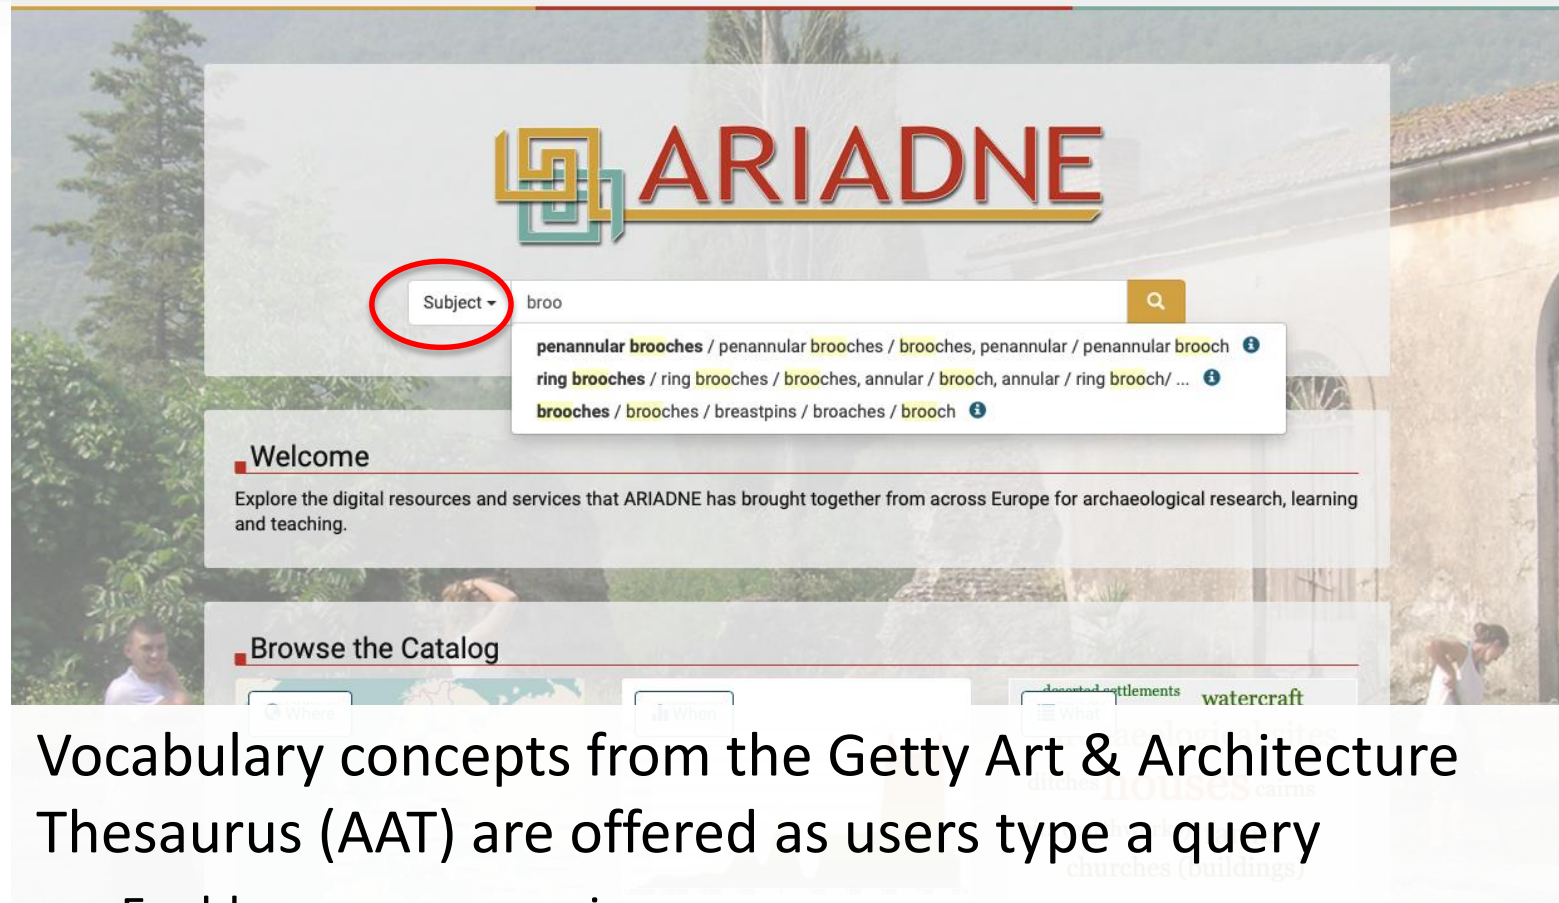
ARIADNE

Subject

broo

penannular brooches / penannular brooches / brooches, penannular / penannular brooch
ring brooches / ring brooches / brooches, annular / brooch, annular / ring brooch/ ...
brooches / brooches / breastpins / broaches / brooch

Welcome

Explore the digital resources and services that ARIADNE has brought together from across Europe for archaeological research, learning and teaching.

Browse the Catalog

Where

When

What

deserted settlements

watercraft

Vocabulary concepts from the Getty Art & Architecture Thesaurus (AAT) are offered as users type a query

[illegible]